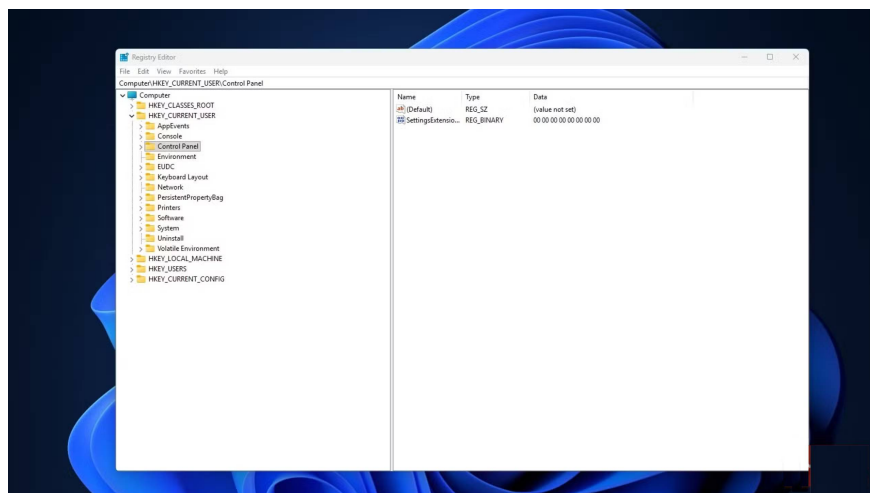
Registry Editor

File Edit View Favorites Help

Computer\HKEY_CURRENT_USER\Control Panel

Computer
HKEY_CLASSES_ROOT
HKEY_CURRENT_USER
AppEvents
Console
Control Panel
Environment
EUDC
Keyboard Layout
Network
PersistentPropertyBag
Printers
Software
System
Uninstall
Volatile Environment
HKEY_LOCAL_MACHINE
HKEY_USERS
HKEY_CURRENT_CONFIG

| Name | Type | Date |
|---|---|---|
| (Default) | REG_SZ | (value not set) |
| SettingsExtensio... | REG_BINARY | 00 00 00 00 00 00 00 00 |